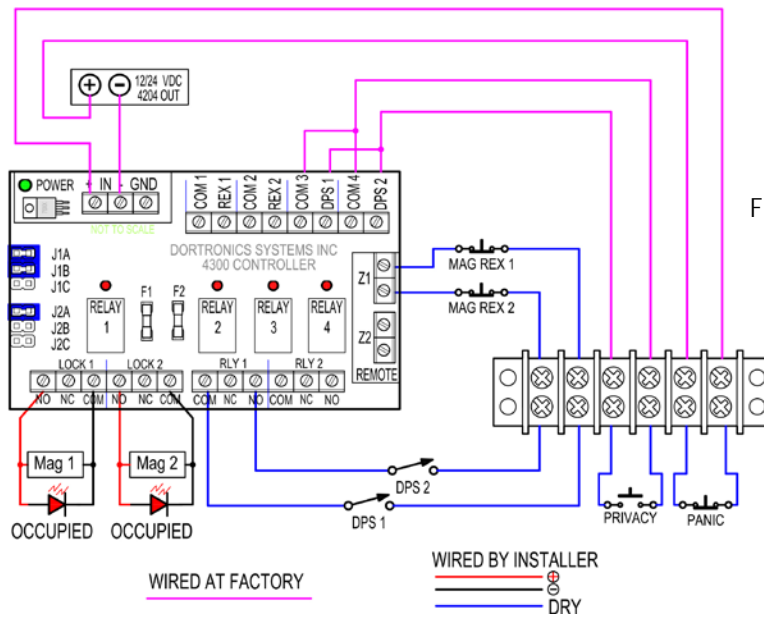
12/24 VDC 4204 OUT

POWER
IN
GND
NOT TO SCALE

COM 1
REX 1
COM 2
REX 2
COM 3
DPS 1
COM 4
DPS 2

F

DORTRONICS SYSTEMS INC
4300 CONTROLLER

J1A
J1B
J1C
J2A
J2B
J2C

F1
F2

RELAY 1
RELAY 2
RELAY 3
RELAY 4

Z1
Z2
REMOTE

MAG REX 1
MAG REX 2

LOCK 1
LOCK 2
RLY 1
RLY 2
NO NC COM NO NC COM COM NC NO COM NC NO

Mag 1
Mag 2
OCCUPIED
OCCUPIED

DPS 2
DPS 1

PRIVACY
PANIC

WIRED AT FACTORY

WIRED BY INSTALLER
⊕
⊖
DRY